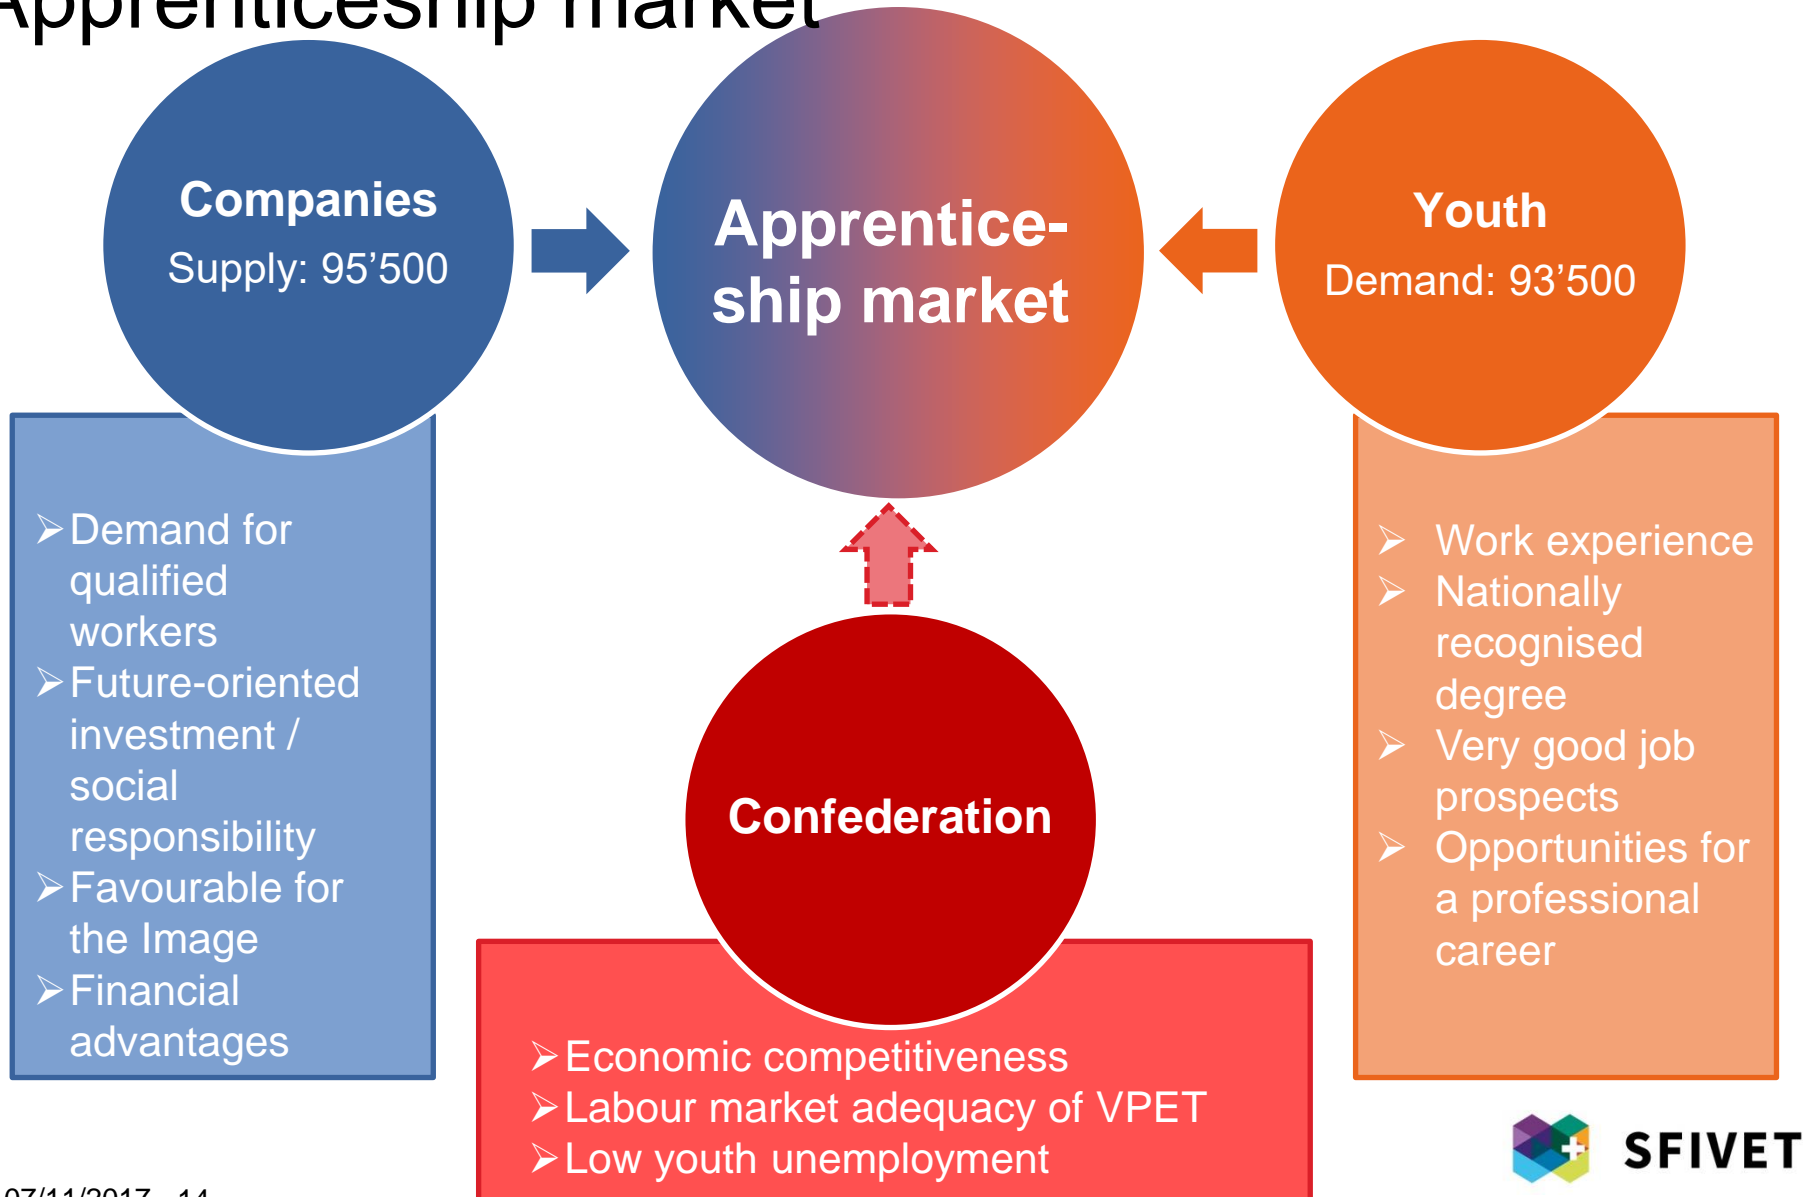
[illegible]pprenticeship market

Companies

Supply: 95’500

Apprenticeship market

Youth

Demand: 93’500

➢ Demand for qualified workers
➢ Future-oriented investment / social responsibility
➢ Favourable for the Image
➢ Financial advantages

➢ Work experience
➢ Nationally recognised degree
➢ Very good job prospects
➢ Opportunities for a professional career

Confederation

➢ Economic competitiveness
➢ Labour market adequacy of VPET
➢ Low youth unemployment

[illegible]7/11/2017 14

SFIVET